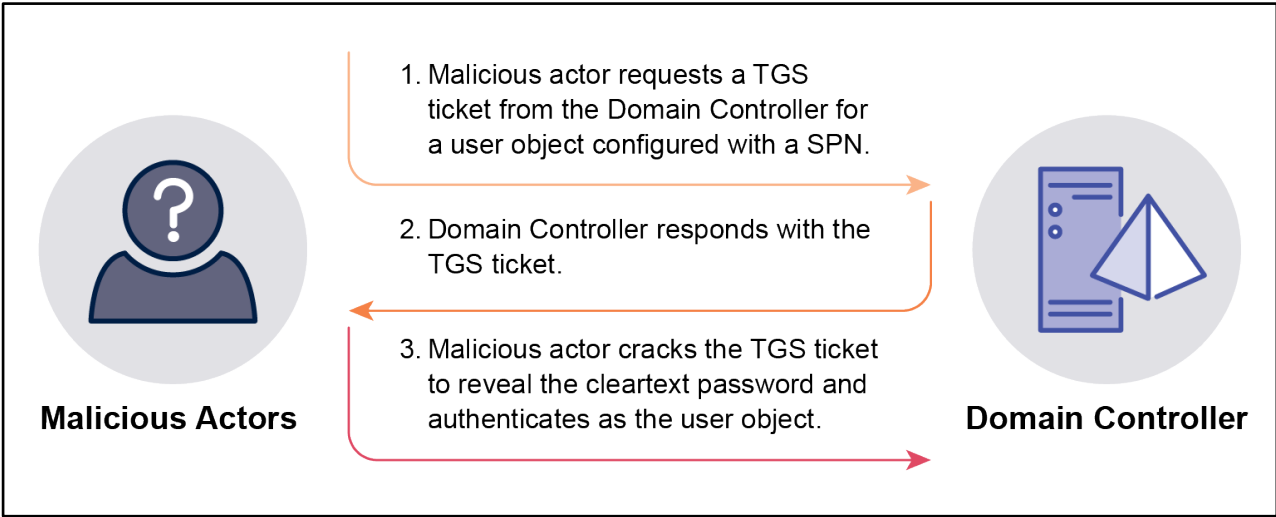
1. Malicious actor requests a TGS ticket from the Domain Controller for a user object configured with a SPN.

2. Domain Controller responds with the TGS ticket.

3. Malicious actor cracks the TGS ticket to reveal the cleartext password and authenticates as the user object.

?

Malicious Actors

Domain Controller